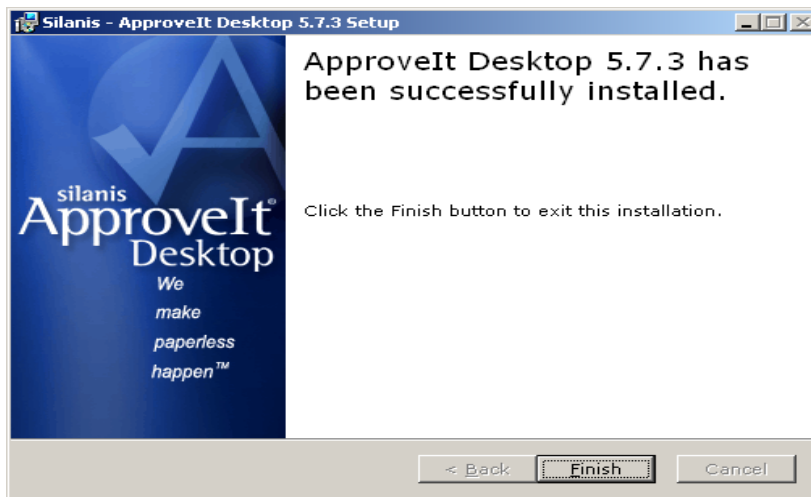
Silanis - ApproveIt Desktop 5.7.3 Setup

silanis
ApproveIt®
Desktop
We
make
paperless
happen™

ApproveIt Desktop 5.7.3 has been successfully installed.

Click the Finish button to exit this installation.

< Back
Finish
Cancel